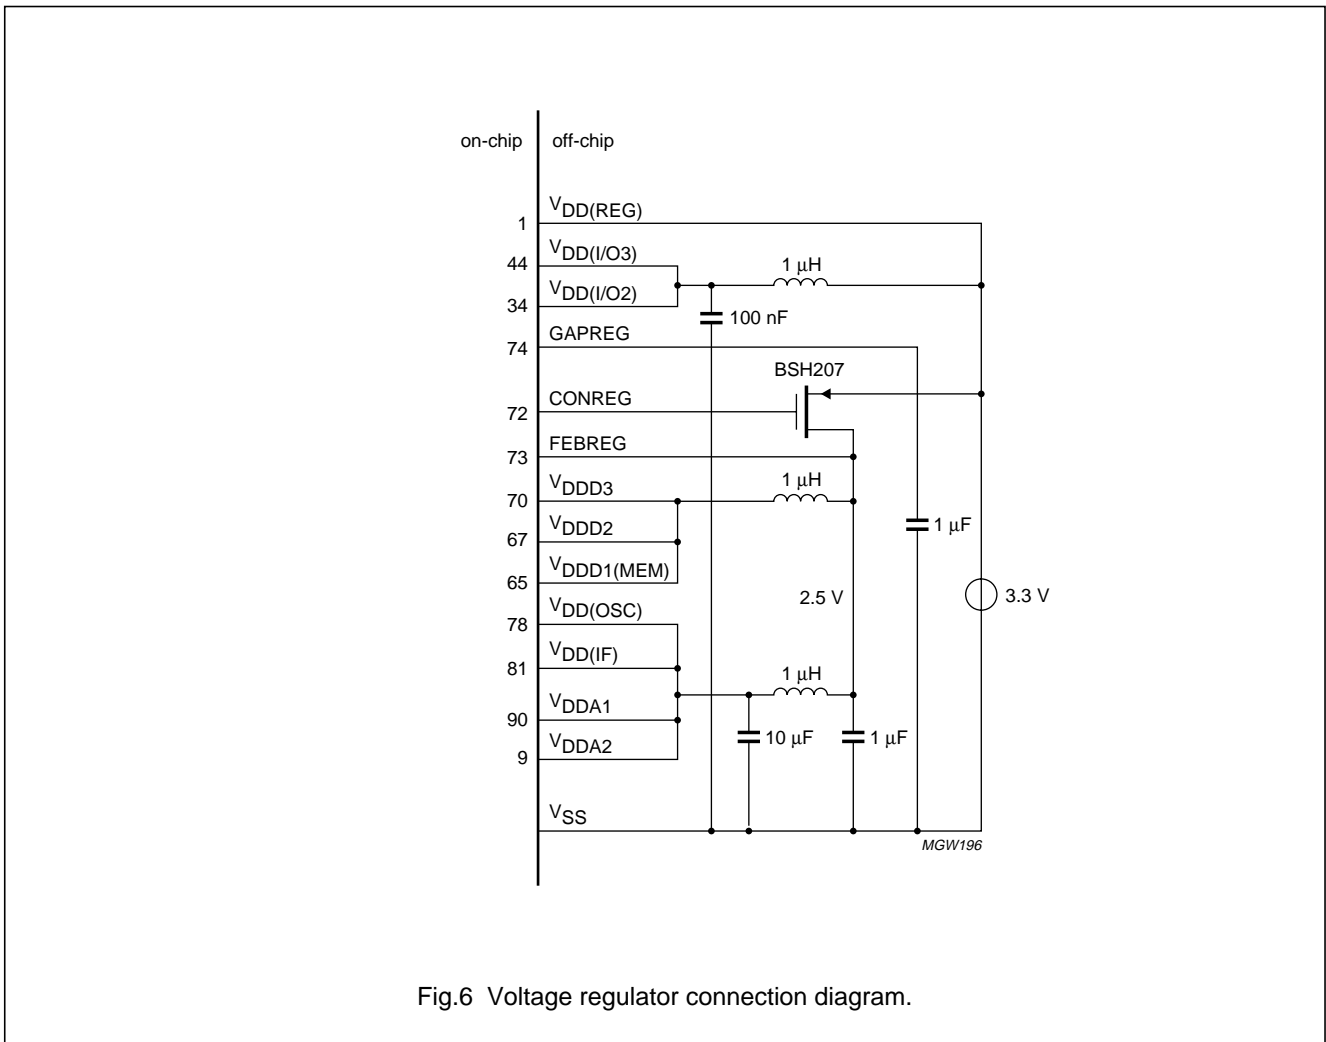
on-chip off-chip

$V_{DD(REG)}$
1
$V_{DD(I/O3)}$
44
$V_{DD(I/O2)}$
34
GAPREG
74
CONREG
72
FEBREG
73
$V_{DDD3}$
70
$V_{DDD2}$
67
$V_{DDD1(MEM)}$
65
$V_{DD(OSC)}$
78
$V_{DD(IF)}$
81
$V_{DDA1}$
90
$V_{DDA2}$
9
$V_{SS}$

1 μH
100 nF
BSH207
1 μH
1 μF
2.5 V
3.3 V
1 μH
10 μF
1 μF
MGW196

Fig.6 Voltage regulator connection diagram.